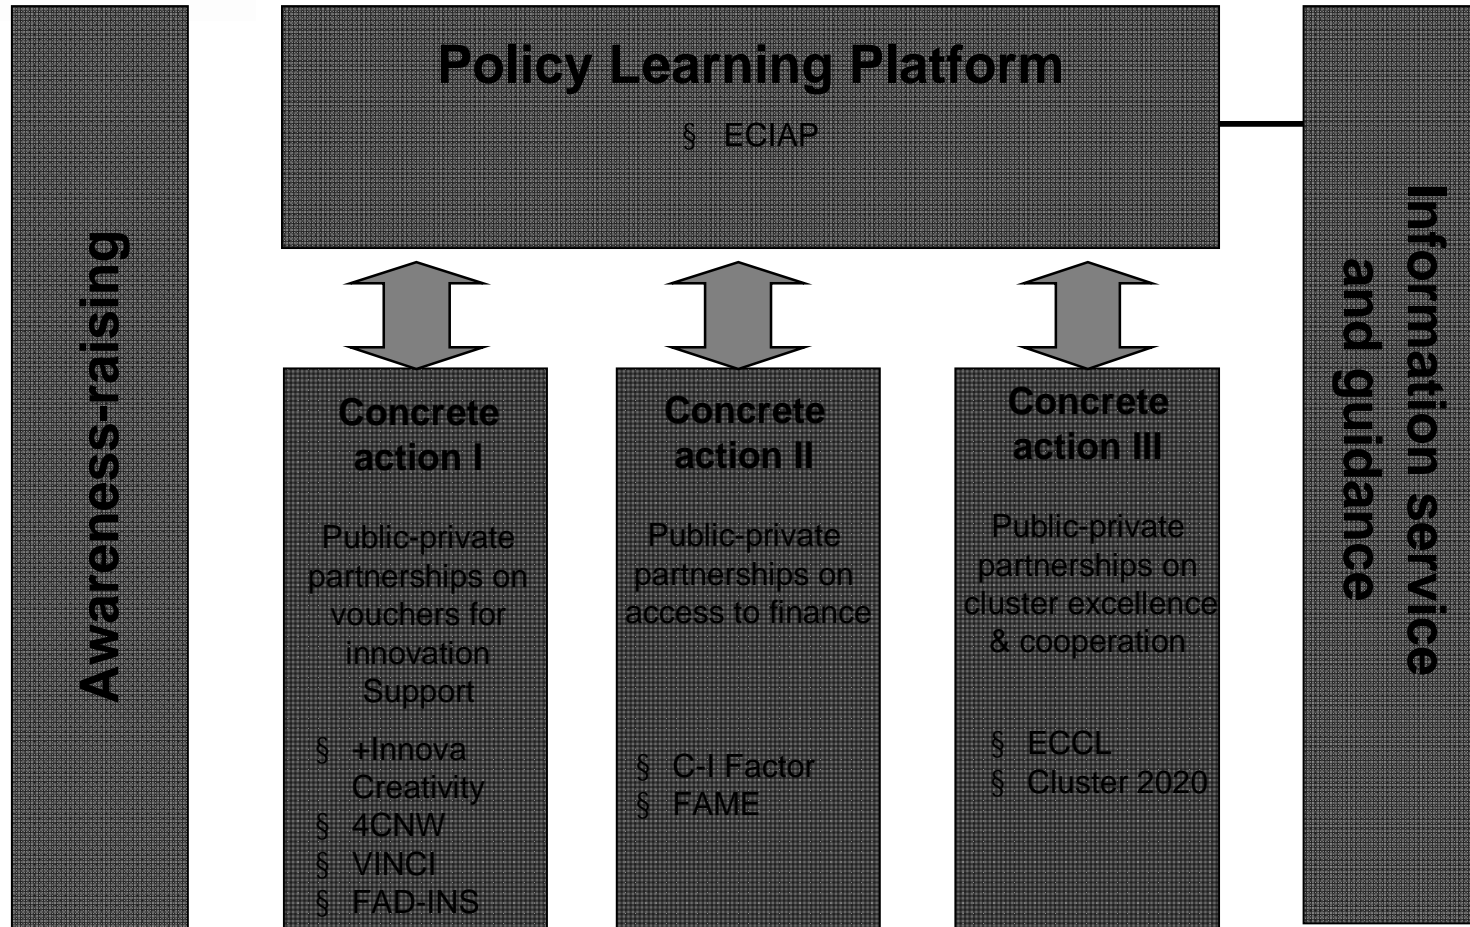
Awareness-raising

Policy Learning Platform

§ ECIAP

Concrete action I

Public-private partnerships on vouchers for innovation Support

§ +Innova Creativity
§ 4CNW
§ VINCI
§ FAD-INS

Concrete action II

Public-private partnerships on access to finance

§ C-I Factor
§ FAME

Concrete action III

Public-private partnerships on cluster excellence & cooperation

§ ECCL
§ Cluster 2020

Information service and guidance